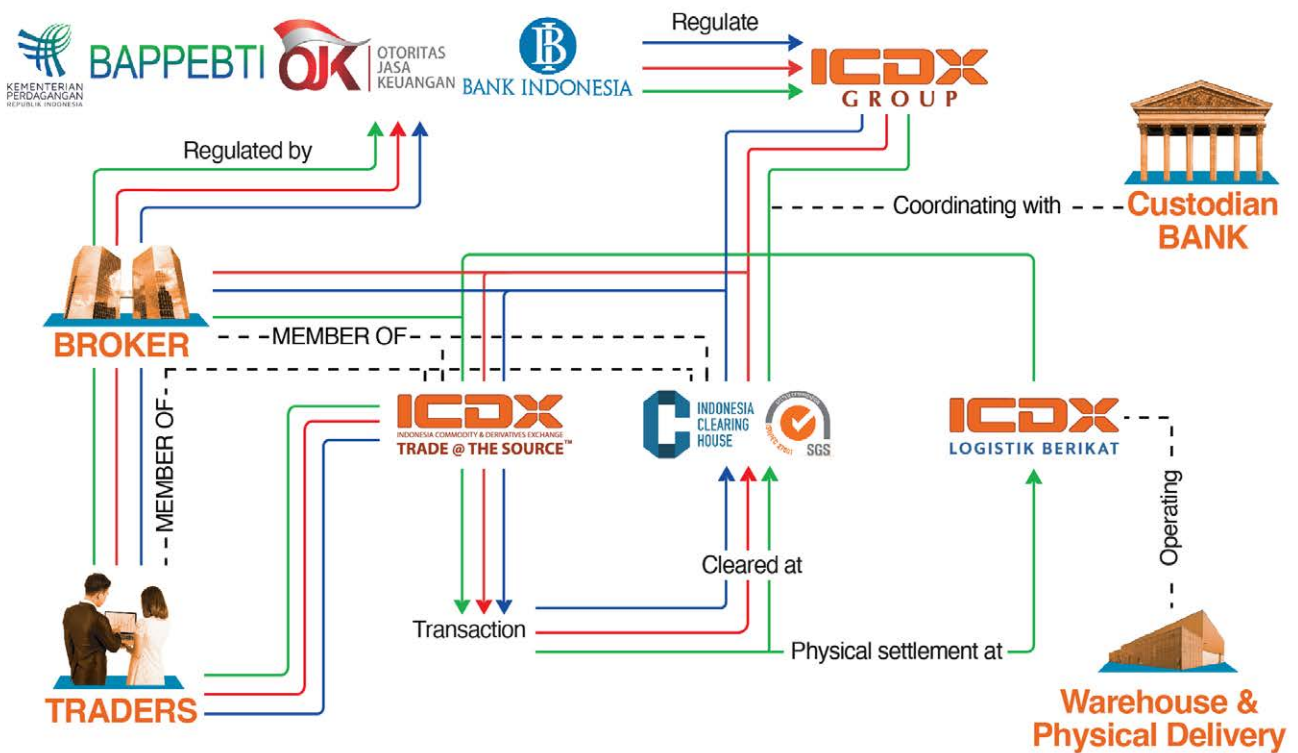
KEMENTERIAN PERDAGANGAN REPUBLIK INDONESIA

BAPPEBTI

OJK OTORITAS JASA KEUANGAN

BANK INDONESIA

Regulate

ICDX GROUP

Regulated by

Coordinating with

Custodian BANK

BROKER

MEMBER OF

MEMBER OF

ICDX INDONESIA COMMODITY & DERIVATIVES EXCHANGE TRADE @ THE SOURCE™

INDONESIA CLEARING HOUSE

SGS

ICDX LOGISTIK BERIKAT

Operating

Cleared at

Transaction

Physical settlement at

TRADERS

Warehouse & Physical Delivery